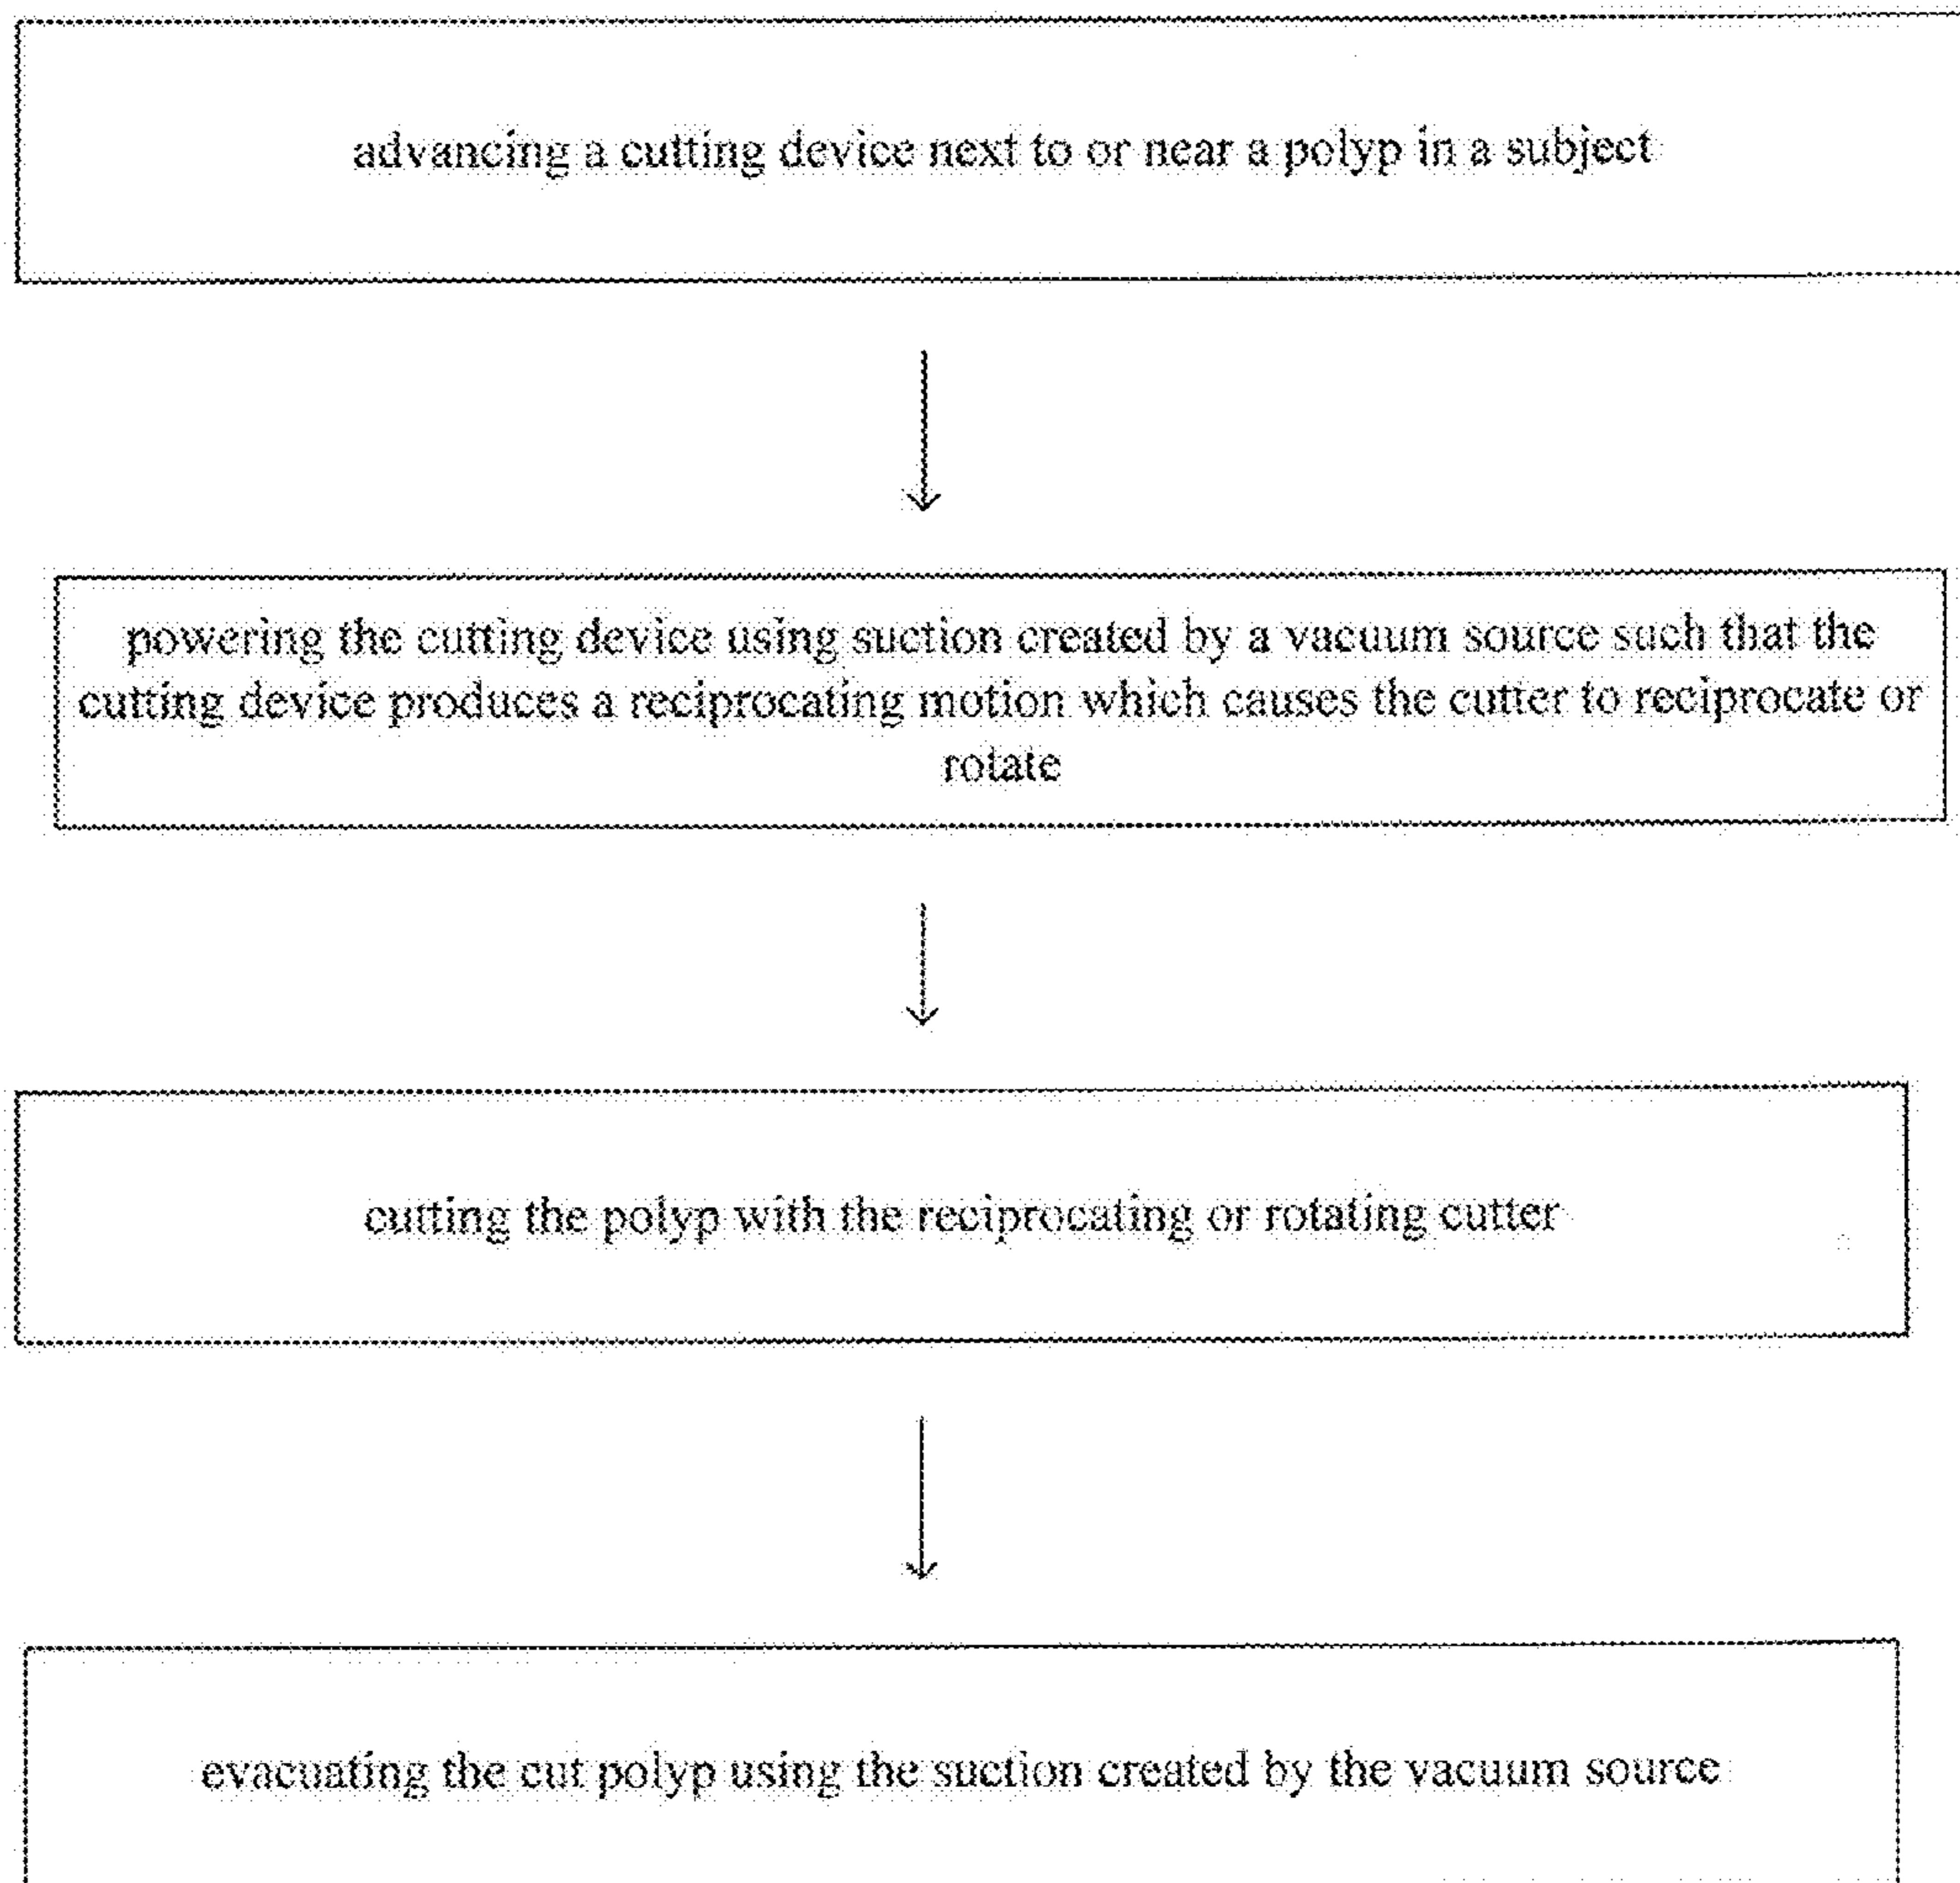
advancing a cutting device next to or near a polyp in a subject

powering the cutting device using suction created by a vacuum source such that the cutting device produces a reciprocating motion which causes the cutter to reciprocate or rotate

cutting the polyp with the reciprocating or rotating cutter

evacuating the cut polyp using the suction created by the vacuum source